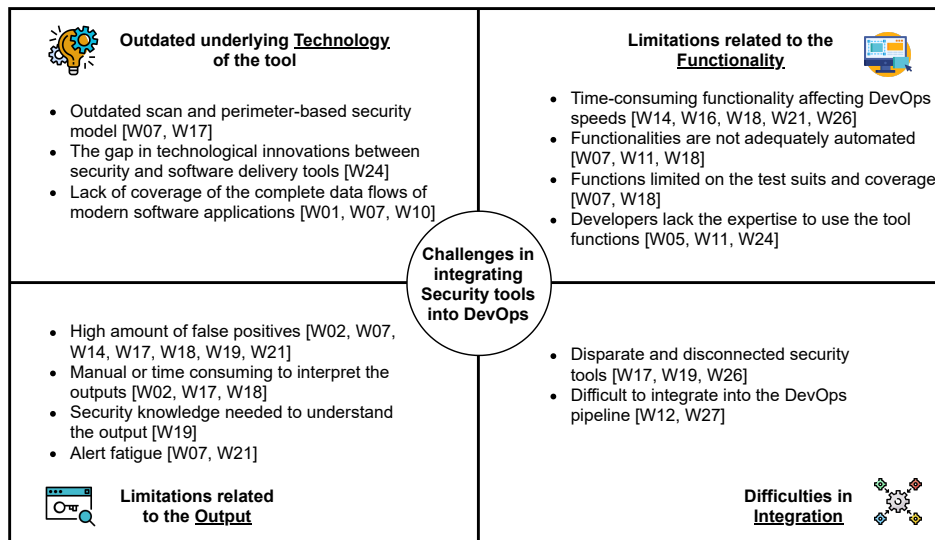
Outdated underlying Technology of the tool

- Outdated scan and perimeter-based security model [W07, W17]
- The gap in technological innovations between security and software delivery tools [W24]
- Lack of coverage of the complete data flows of modern software applications [W01, W07, W10]

Limitations related to the Functionality

- Time-consuming functionality affecting DevOps speeds [W14, W16, W18, W21, W26]
- Functionalities are not adequately automated [W07, W11, W18]
- Functions limited on the test suits and coverage [W07, W18]
- Developers lack the expertise to use the tool functions [W05, W11, W24]

Challenges in integrating Security tools into DevOps

- High amount of false positives [W02, W07, W14, W17, W18, W19, W21]
- Manual or time consuming to interpret the outputs [W02, W17, W18]
- Security knowledge needed to understand the output [W19]
- Alert fatigue [W07, W21]

Limitations related to the Output

- Disparate and disconnected security tools [W17, W19, W26]
- Difficult to integrate into the DevOps pipeline [W12, W27]

Difficulties in Integration